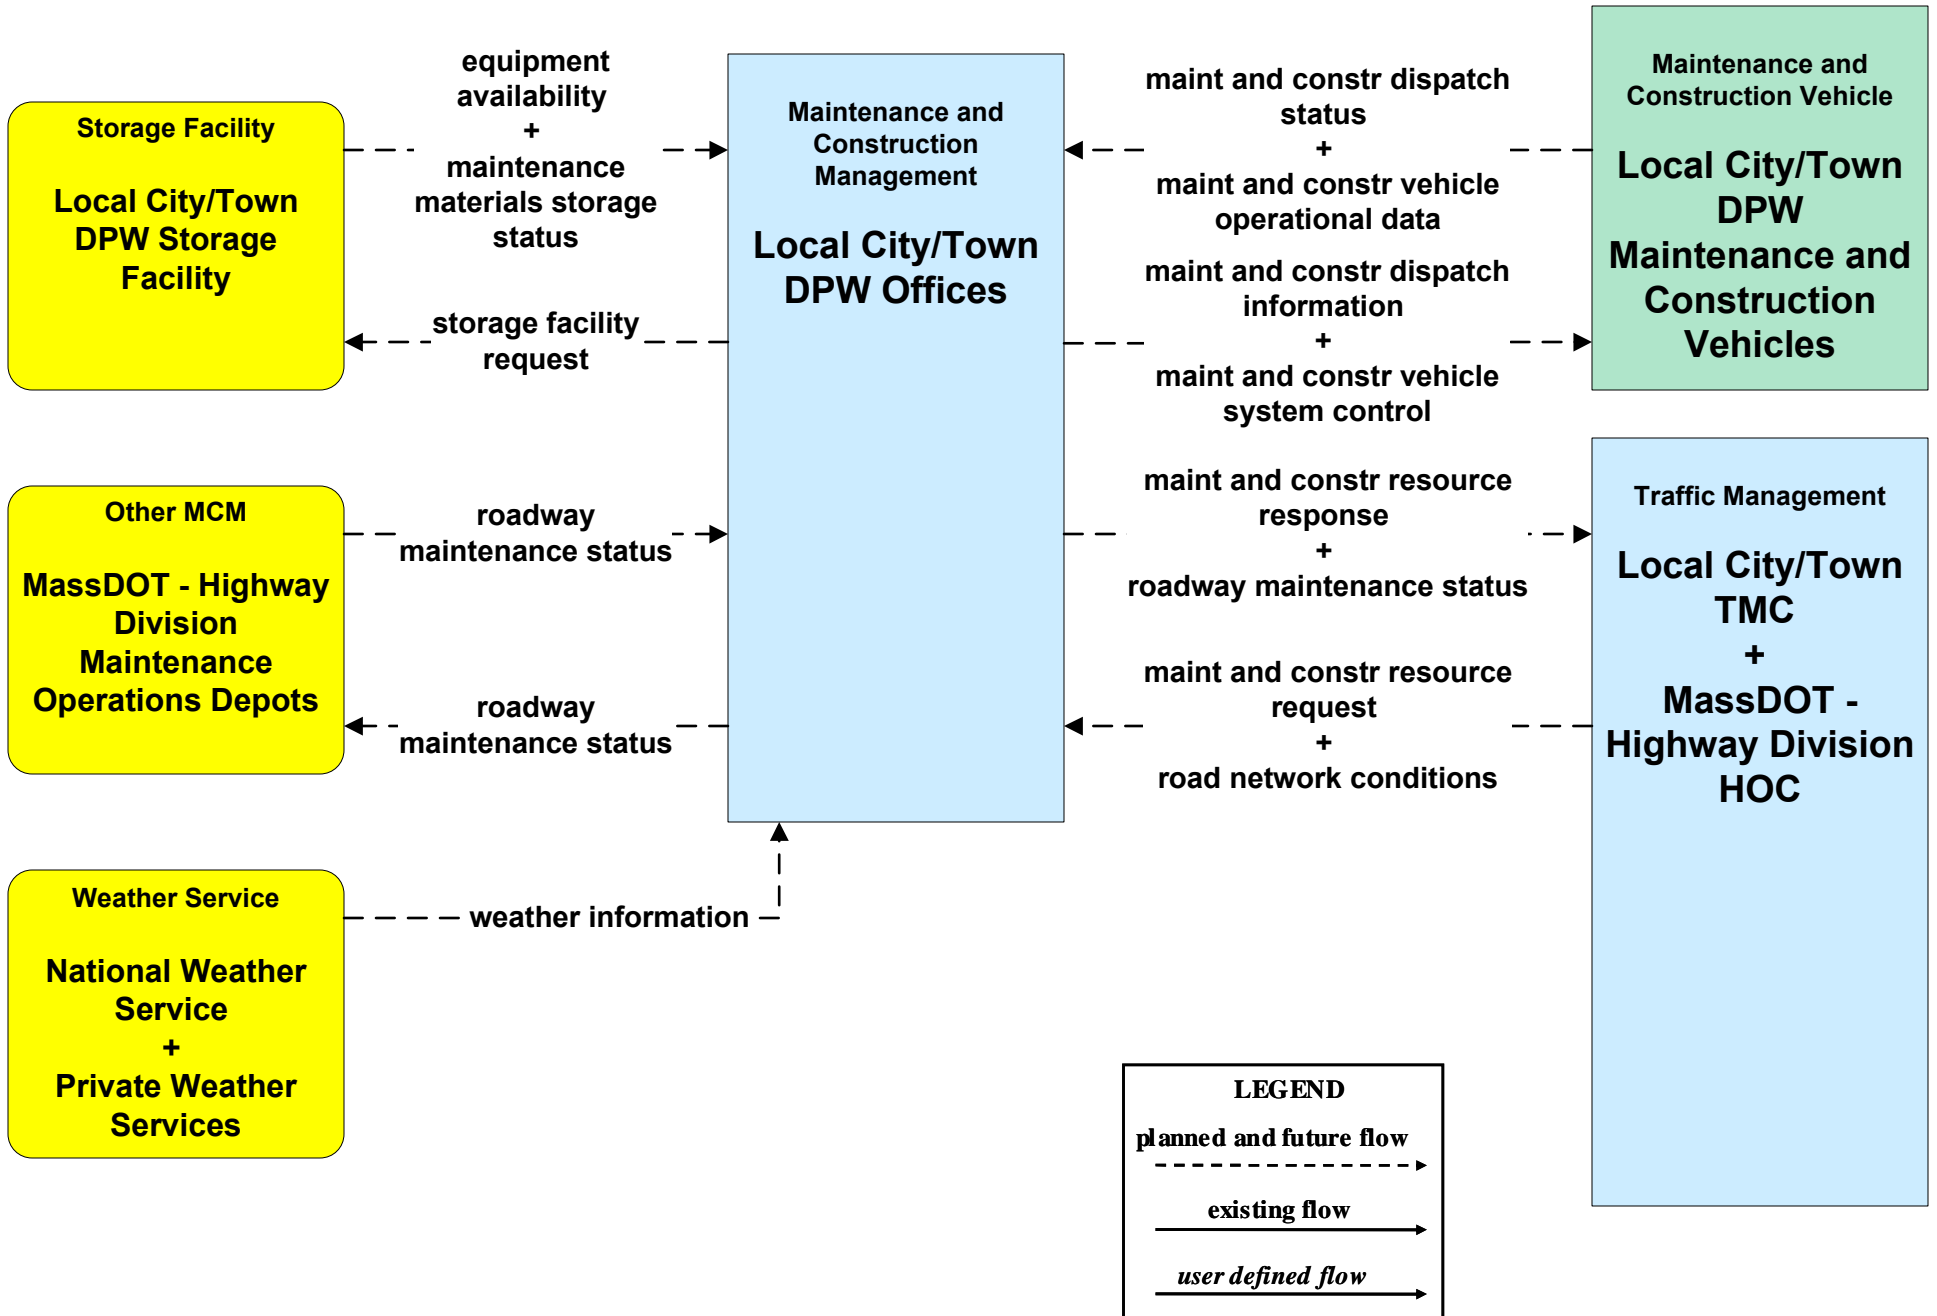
Storage Facility

Local City/Town DPW Storage Facility

equipment availability
+
maintenance materials storage status

storage facility request

Maintenance and Construction Management

Local City/Town DPW Offices

maint and constr dispatch status
+
maint and constr vehicle operational data

maint and constr dispatch information
+
maint and constr vehicle system control

Maintenance and Construction Vehicle

Local City/Town DPW Maintenance and Construction Vehicles

Other MCM

MassDOT - Highway Division Maintenance Operations Depots

roadway maintenance status

roadway maintenance status

maint and constr resource response
+
roadway maintenance status

maint and constr resource request
+
road network conditions

Traffic Management

Local City/Town TMC
+
MassDOT - Highway Division HOC

Weather Service

National Weather Service
+
Private Weather Services

weather information

LEGEND
planned and future flow
existing flow
user defined flow